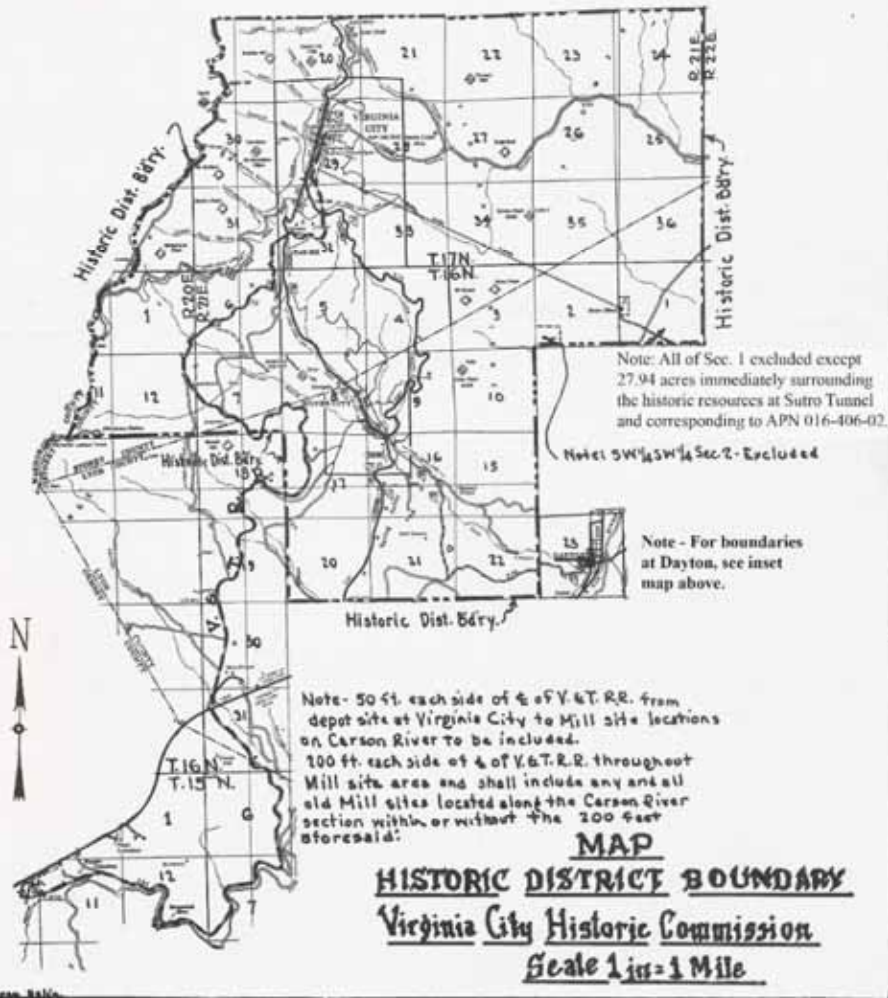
21
22
23
24
R.21E.
R.22E.
VIRGINIA CITY
30
29
27
26
25
Historic Dist. Bdry.
Historic Dist. Bdry.
31
32
33
34
35
36
T.17N.
T.16N.
R.20E.
R.21E.
6
5
4
3
2
1
1
12
10
9
Note: All of Sec. 1 excluded except 27.94 acres immediately surrounding the historic resources at Sutro Tunnel and corresponding to APN 016-406-02.
Note: SW¼SW¼ Sec 2 - Excluded
Historic Dist. Bdry.
18
16
15
17
Note - For boundaries at Dayton, see inset map above.
20
21
22
23
Historic Dist. Bdry.
N
30
31
T.16N.
T.15N.
1
6
12
7
11
Note - 50 ft. each side of ℄ of V.&T. RR. from depot site at Virginia City to Mill site locations on Carson River to be included.
200 ft. each side of ℄ of V.&T. R.R. throughout Mill site area and shall include any and all old Mill sites located along the Carson River section within or without the 200 feet aforesaid:
MAP
HISTORIC DISTRICT BOUNDARY
Virginia City Historic Commission
Scale 1 in = 1 Mile